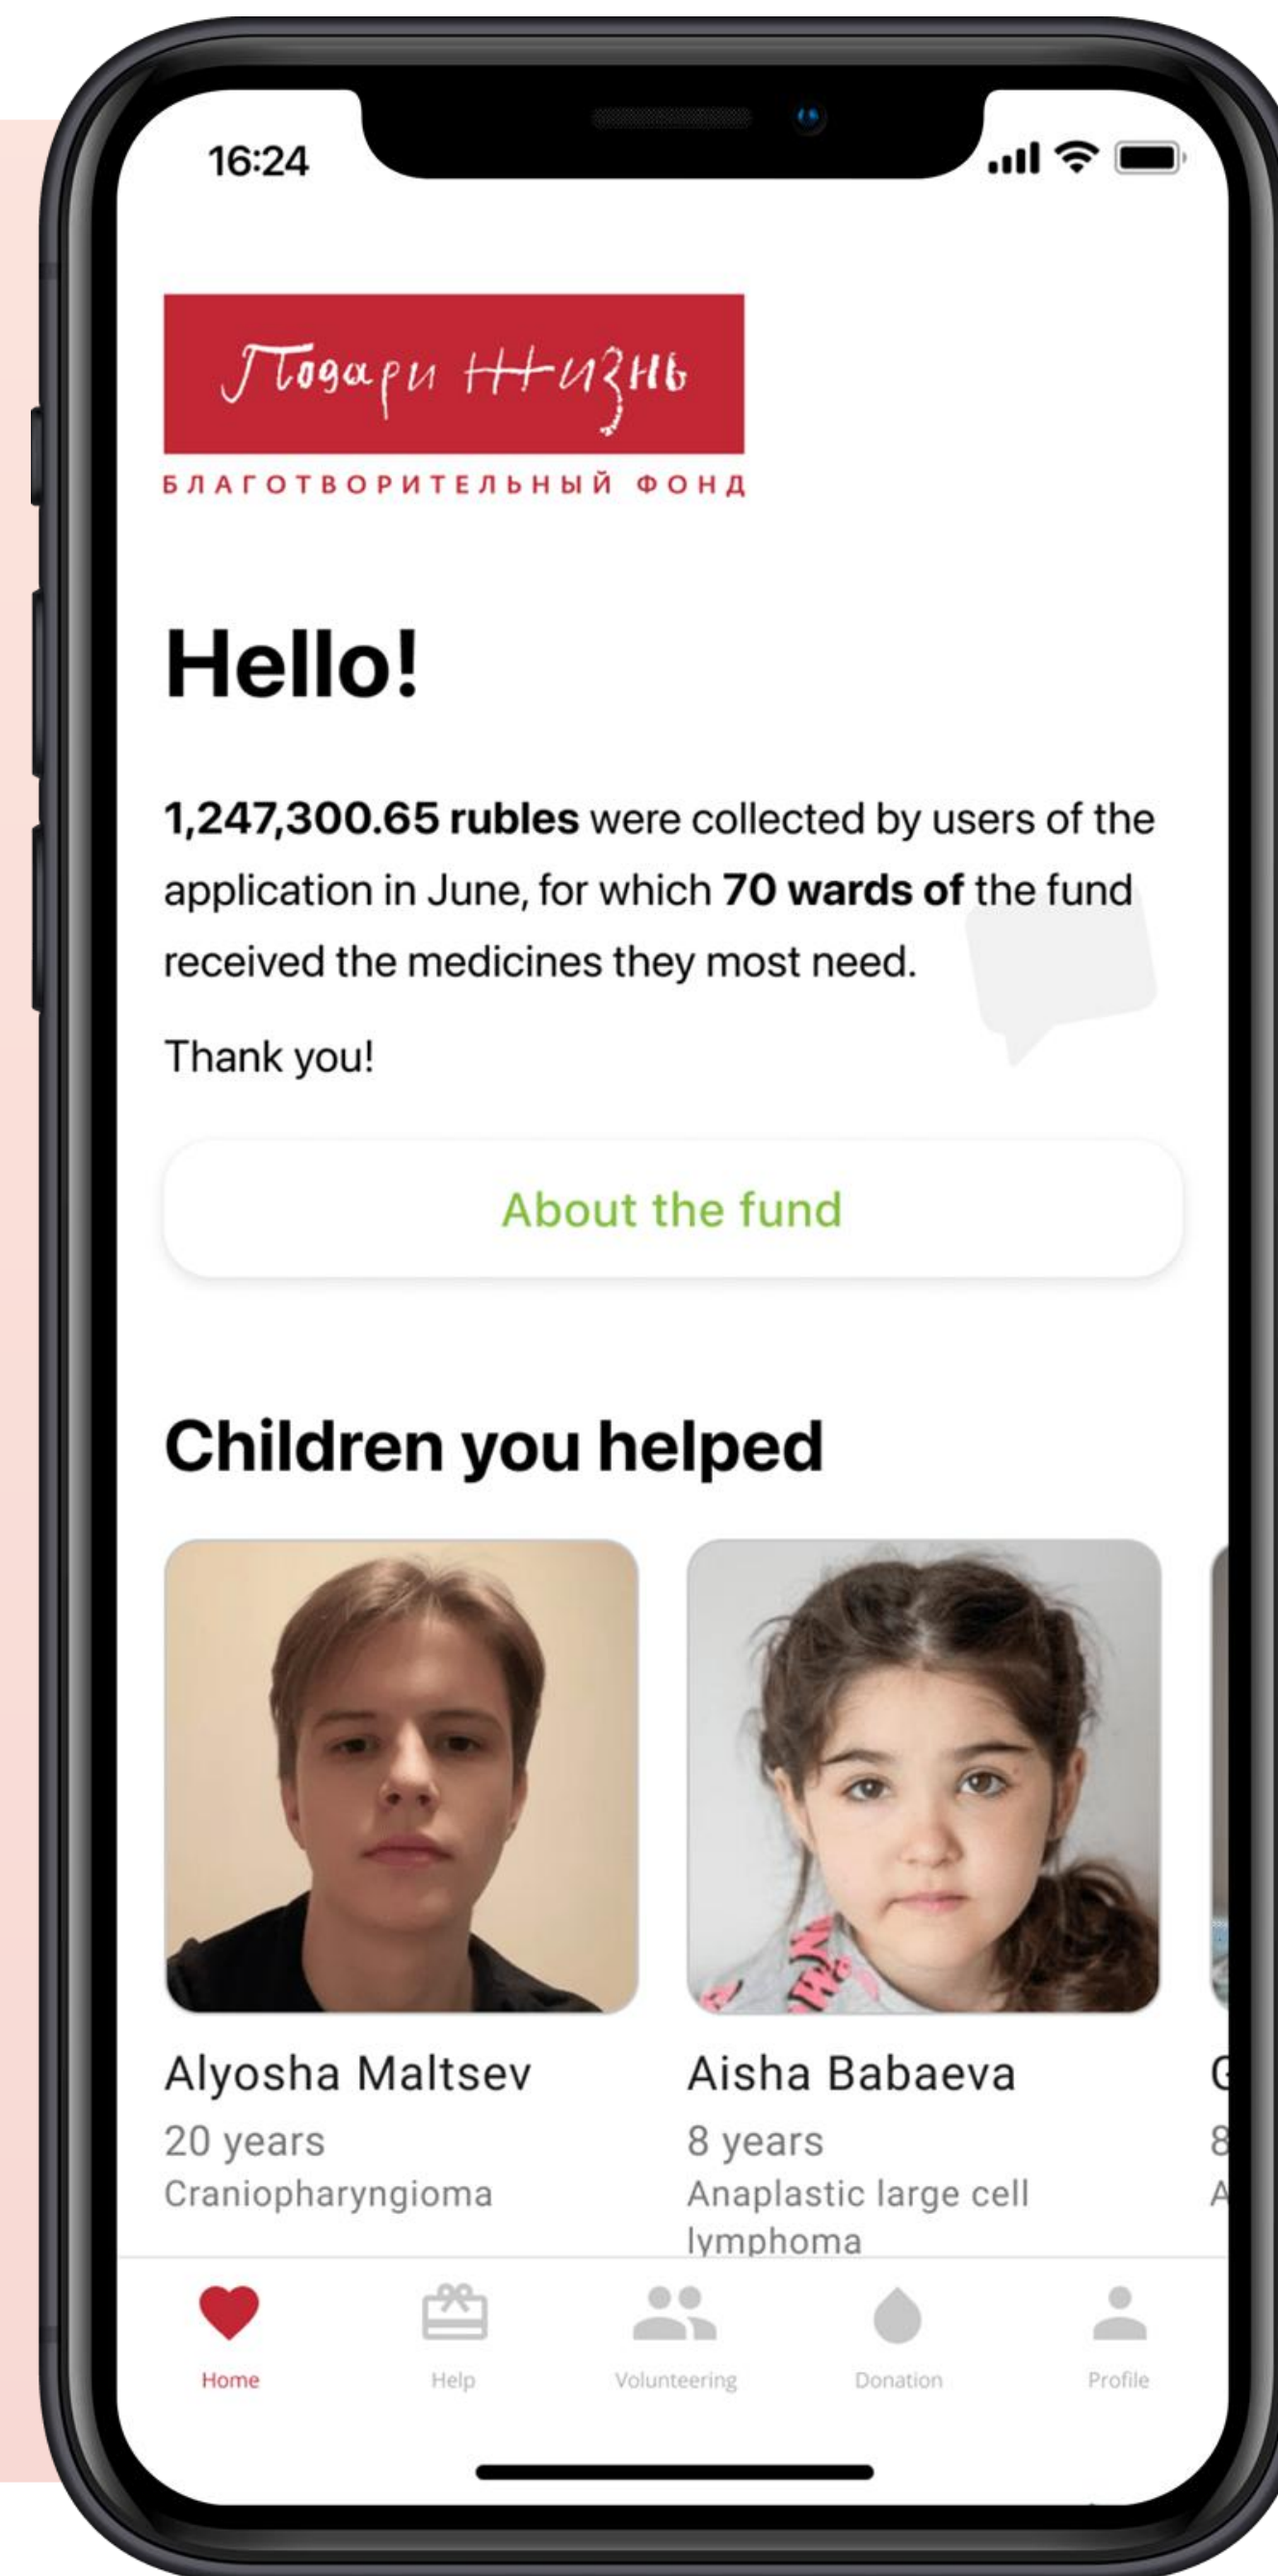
16:24

Подари Жизнь

БЛАГОТВОРИТЕЛЬНЫЙ ФОНД

Hello!

**1,247,300.65 rubles** were collected by users of the application in June, for which **70 wards of** the fund received the medicines they most need.

Thank you!

About the fund

Children you helped

Alyosha Maltsev
20 years
Craniopharyngioma

Aisha Babaeva
8 years
Anaplastic large cell lymphoma

G
8
A

Home
Help
Volunteering
Donation
Profile